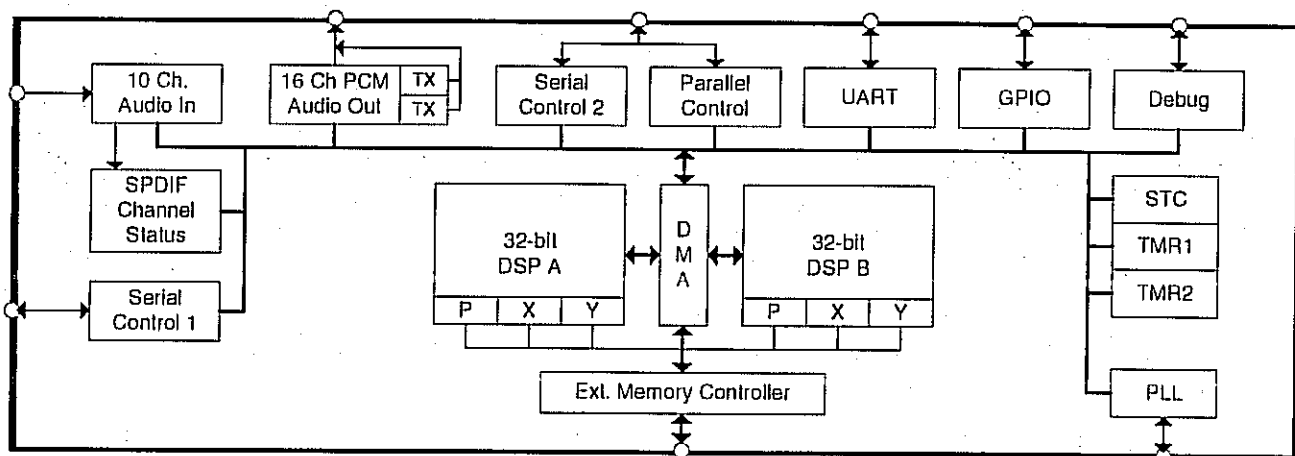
10 Ch. Audio In

16 Ch PCM Audio Out

TX

TX

Serial Control 2

Parallel Control

UART

GPIO

Debug

SPDIF Channel Status

Serial Control 1

32-bit DSP A

P X Y

D M A

32-bit DSP B

P X Y

STC

TMR1

TMR2

Ext. Memory Controller

PLL